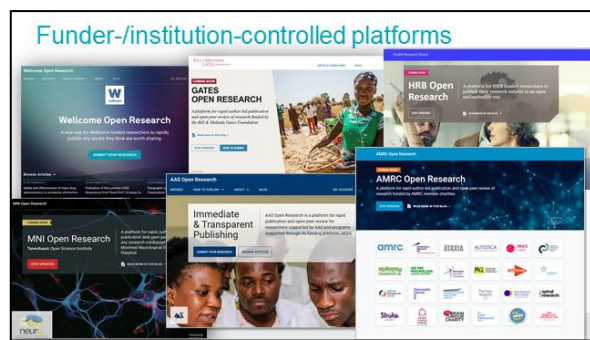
Funder-/institution-controlled platforms

Wellcome Open Research

W

Wellcome Open Research

A new way for Wellcome funded researchers to rapidly publish any results they think are worth sharing.

SUBMIT YOUR RESEARCH

Browse Articles

BILL & MELINDA GATES foundation

COMING SOON

GATES OPEN RESEARCH

A platform for rapid author-led publication and open peer review of research funded by the Bill & Melinda Gates Foundation

Health Research Board

HRB Open Research

A platform for HRB-funded researchers to publish their research outputs in an open and accessible way

MNI Open Research

COMING SOON

MNI Open Research

Tanenbaum Open Science Institute

AAS Open Research

Immediate & Transparent Publishing

AAS Open Research is a platform for rapid publication and open peer review for researchers supported by AAS and its programs

SUBMIT YOUR RESEARCH

AMRC Open Research

COMING SOON

AMRC Open Research

A platform for rapid author-led publication and open peer review of research funded by AMRC member charities

amrc

ATAXIA

AUTISTICA

epilepsy

Stroke

neuro